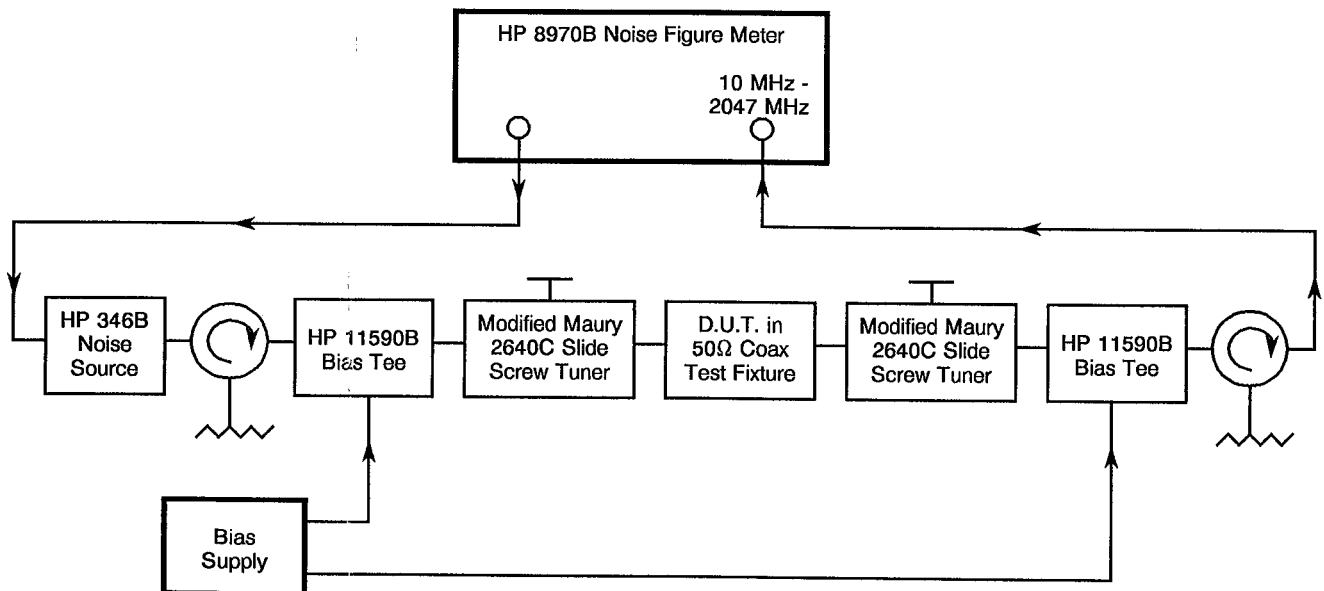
HP 8970B Noise Figure Meter

10 MHz - 2047 MHz

HP 346B Noise Source

HP 11590B Bias Tee

Modified Maury 2640C Slide Screw Tuner

D.U.T. in $50\Omega$ Coax Test Fixture

Modified Maury 2640C Slide Screw Tuner

HP 11590B Bias Tee

Bias Supply